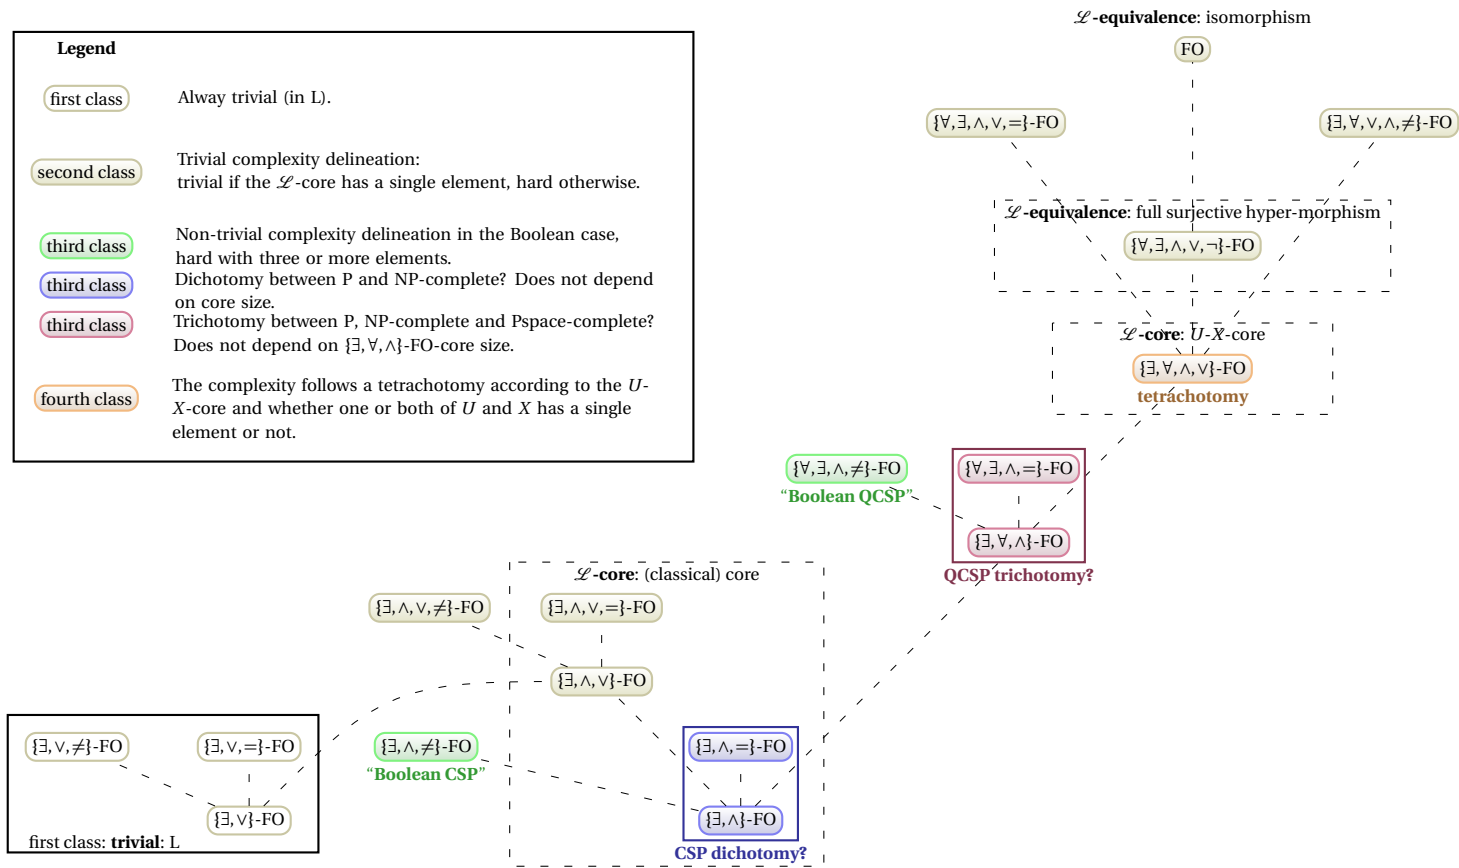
Legend

first class — Alway trivial (in L).

second class — Trivial complexity delineation: trivial if the $\mathscr{L}$-core has a single element, hard otherwise.

third class — Non-trivial complexity delineation in the Boolean case, hard with three or more elements.

third class — Dichotomy between P and NP-complete? Does not depend on core size.

third class — Trichotomy between P, NP-complete and Pspace-complete? Does not depend on $\{\exists,\forall,\wedge\}$-FO-core size.

fourth class — The complexity follows a tetrachotomy according to the $U$-$X$-core and whether one or both of $U$ and $X$ has a single element or not.

$\mathscr{L}$-equivalence: isomorphism

FO

$\{\forall,\exists,\wedge,\vee,=\}$-FO

$\{\exists,\forall,\vee,\wedge,\neq\}$-FO

$\mathscr{L}$-equivalence: full surjective hyper-morphism

$\{\forall,\exists,\wedge,\vee,\neg\}$-FO

$\mathscr{L}$-core: $U$-$X$-core

$\{\exists,\forall,\wedge,\vee\}$-FO

tetrachotomy

$\{\forall,\exists,\wedge,\neq\}$-FO

"Boolean QCSP"

$\{\forall,\exists,\wedge,=\}$-FO

$\{\exists,\forall,\wedge\}$-FO

QCSP trichotomy?

$\mathscr{L}$-core: (classical) core

$\{\exists,\wedge,\vee,\neq\}$-FO

$\{\exists,\wedge,\vee,=\}$-FO

$\{\exists,\wedge,\vee\}$-FO

$\{\exists,\vee,\neq\}$-FO

$\{\exists,\vee,=\}$-FO

$\{\exists,\vee\}$-FO

first class: trivial: L

$\{\exists,\wedge,\neq\}$-FO

"Boolean CSP"

$\{\exists,\wedge,=\}$-FO

$\{\exists,\wedge\}$-FO

CSP dichotomy?